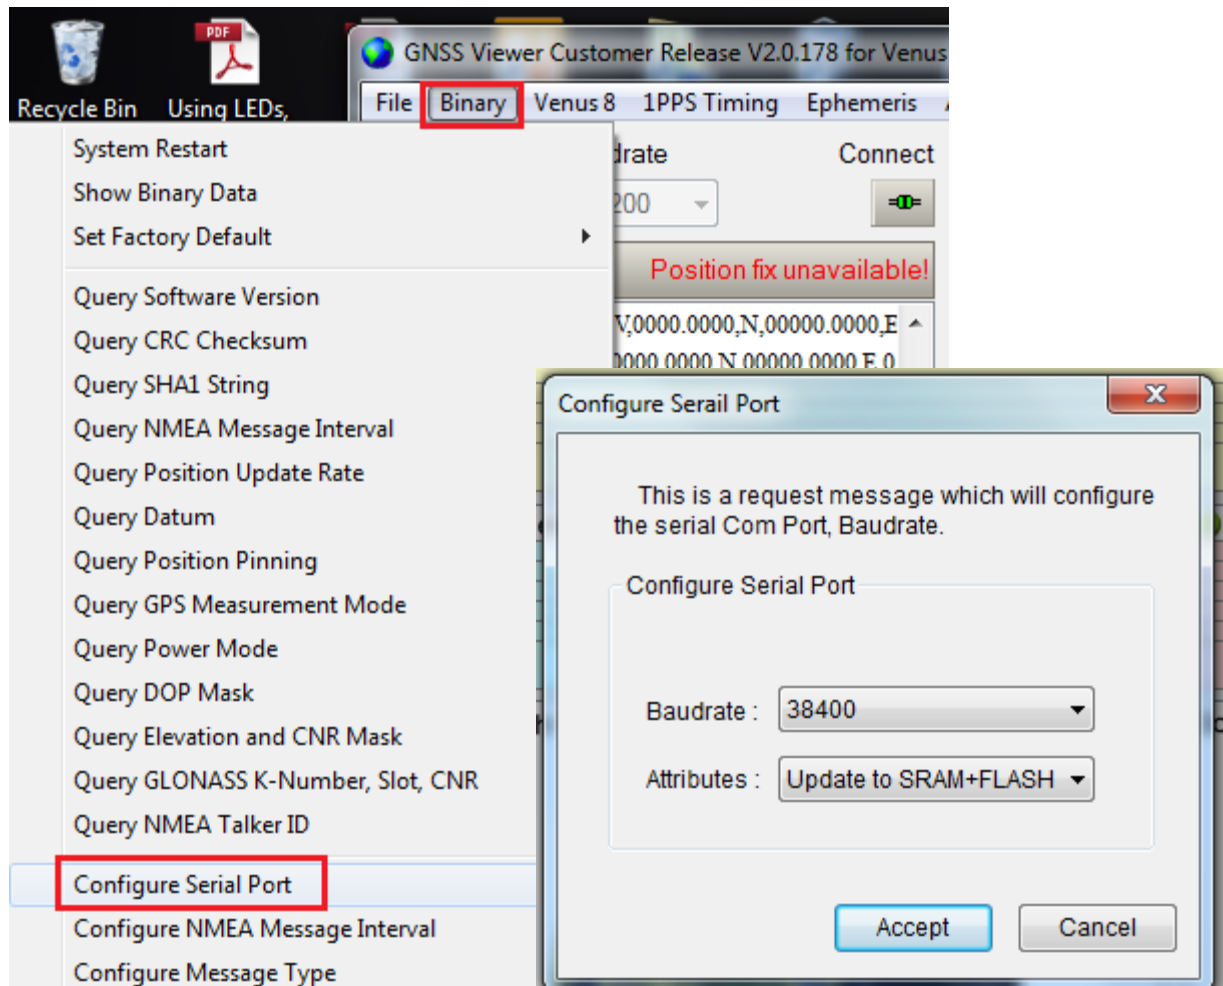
Recycle Bin

PDF

Using LEDs,

GNSS Viewer Customer Release V2.0.178 for Venus

File Binary Venus 8 1PPS Timing Ephemeris

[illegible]drate

Connect

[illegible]200

Position fix unavailable!

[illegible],0000.0000,N,00000.0000,E

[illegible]000.0000,N,00000.0000,E,0

System Restart
Show Binary Data
Set Factory Default

Query Software Version
Query CRC Checksum
Query SHA1 String
Query NMEA Message Interval
Query Position Update Rate
Query Datum
Query Position Pinning
Query GPS Measurement Mode
Query Power Mode
Query DOP Mask
Query Elevation and CNR Mask
Query GLONASS K-Number, Slot, CNR
Query NMEA Talker ID

Configure Serial Port
Configure NMEA Message Interval
Configure Message Type

Configure Serail Port

This is a request message which will configure the serial Com Port, Baudrate.

Configure Serial Port

Baudrate : 38400

Attributes : Update to SRAM+FLASH

Accept

Cancel